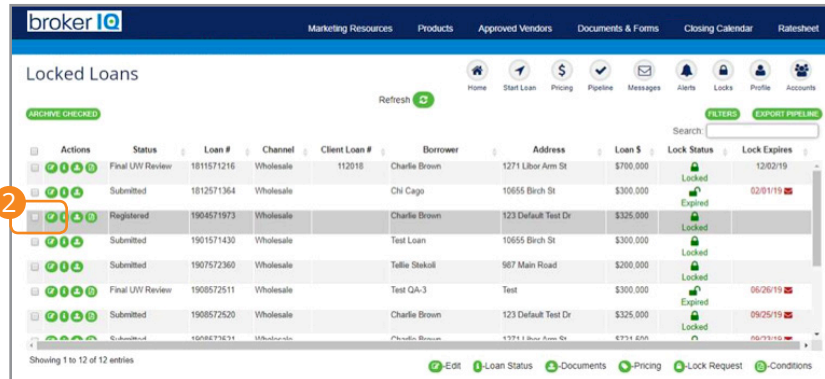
broker IQ

Marketing Resources | Products | Approved Vendors | Documents & Forms | Closing Calendar | Ratesheet

Locked Loans

Home | Start Loan | Pricing | Pipeline | Messages | Alerts | Locks | Profile | Accounts

Refresh

ARCHIVE CHECKED

FILTERS | EXPORT PIPELINE

Search:

2

| Actions | Status | Loan # | Channel | Client Loan # | Borrower | Address | Loan $ | Lock Status | Lock Expires |
|---|---|---|---|---|---|---|---|---|---|
| | Final UW Review | 1811571216 | Wholesale | 112018 | Charlie Brown | 1271 Libor Arm St | $700,000 | Locked | 12/02/19 |
| | Submitted | 1812571364 | Wholesale | | Chi Cago | 10655 Birch St | $300,000 | Expired | 02/01/19 |
| | Registered | 1904571973 | Wholesale | | Charlie Brown | 123 Default Test Dr | $325,000 | Locked | |
| | Submitted | 1901571430 | Wholesale | | Test Loan | 10655 Birch St | $300,000 | Locked | |
| | Submitted | 1907572360 | Wholesale | | Tellie Stekoli | 987 Main Road | $200,000 | Locked | |
| | Final UW Review | 1908572511 | Wholesale | | Test QA-3 | Test | $300,000 | Expired | 06/26/19 |
| | Submitted | 1908572520 | Wholesale | | Charlie Brown | 123 Default Test Dr | $325,000 | Locked | 09/25/19 |
| | Submitted | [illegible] | Wholesale | | Charlie Brown | 1271 Libor Arm St | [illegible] | | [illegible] |

Showing 1 to 12 of 12 entries

-Edit | -Loan Status | -Documents | -Pricing | -Lock Request | -Conditions